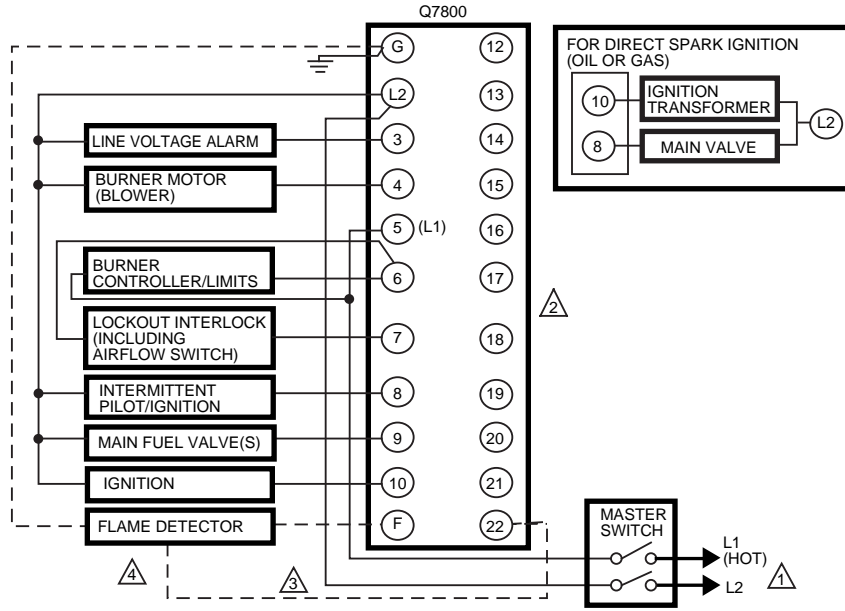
Q7800

G
L2
3
4
5 (L1)
6
7
8
9
10
F

12
13
14
15
16
17
18
19
20
21
22

LINE VOLTAGE ALARM
BURNER MOTOR (BLOWER)
BURNER CONTROLLER/LIMITS
LOCKOUT INTERLOCK (INCLUDING AIRFLOW SWITCH)
INTERMITTENT PILOT/IGNITION
MAIN FUEL VALVE(S)
IGNITION
FLAME DETECTOR

FOR DIRECT SPARK IGNITION (OIL OR GAS)
10 IGNITION TRANSFORMER
8 MAIN VALVE
L2

2
4
3

MASTER SWITCH
L1 (HOT)
L2
1